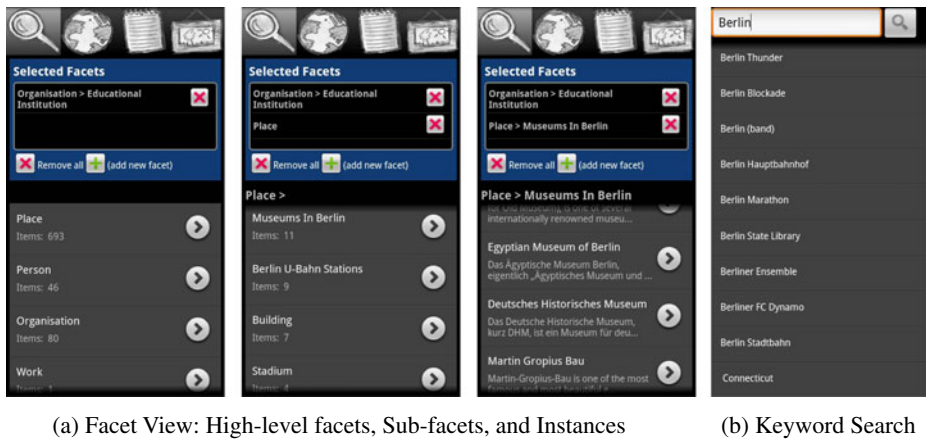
Selected Facets

Organisation > Educational Institution

Remove all (add new facet)

Place
Items: 693

Person
Items: 46

Organisation
Items: 80

Work
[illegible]

Selected Facets

Organisation > Educational Institution

Place

Remove all (add new facet)

Place >

Museums In Berlin
Items: 11

Berlin U-Bahn Stations
Items: 9

Building
Items: 7

Stadium
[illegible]

Selected Facets

Organisation > Educational Institution

Place > Museums In Berlin

Remove all (add new facet)

Place > Museums In Berlin

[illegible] internationally renowned museu...

Egyptian Museum of Berlin
Das Ägyptische Museum Berlin, eigentlich „Ägyptisches Museum und ...

Deutsches Historisches Museum
Das Deutsche Historische Museum, kurz DHM, ist ein Museum für deu...

Martin Gropius Bau
Martin-Gropius-Bau is one of the most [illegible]

Berlin

Berlin Thunder

Berlin Blockade

Berlin (band)

Berlin Hauptbahnhof

Berlin Marathon

Berlin State Library

Berliner Ensemble

Berliner FC Dynamo

Berlin Stadtbahn

Connecticut

(a) Facet View: High-level facets, Sub-facets, and Instances

(b) Keyword Search